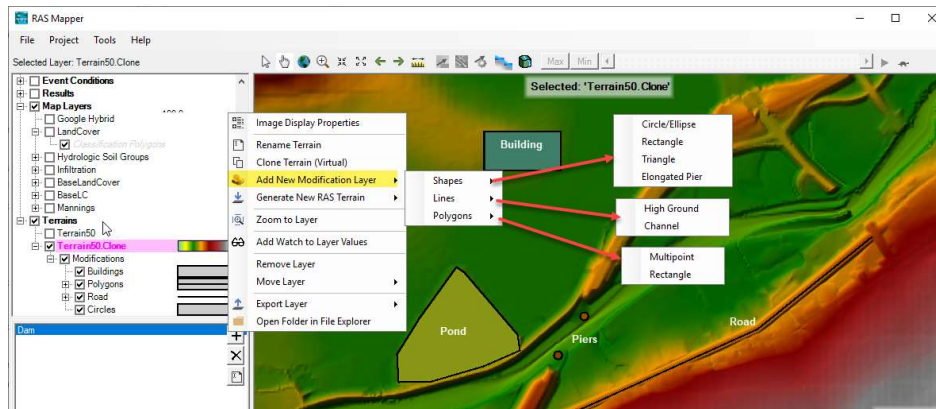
RAS Mapper

File Project Tools Help

Selected Layer: Terrain50.Clone

Max Min

Selected: 'Terrain50.Clone'

Event Conditions
Results
Map Layers
Google Hybrid
LandCover
Classification Polygons
Hydrologic Soil Groups
Infiltration
BaseLandCover
BaseLC
Mannings
Terrains
Terrain50
Terrain50.Clone
Modifications
Buildings
Polygons
Road
Circles

Dam

Image Display Properties
Rename Terrain
Clone Terrain (Virtual)
Add New Modification Layer
Generate New RAS Terrain
Zoom to Layer
Add Watch to Layer Values
Remove Layer
Move Layer
Export Layer
Open Folder in File Explorer

Shapes
Lines
Polygons

Circle/Ellipse
Rectangle
Triangle
Elongated Pier

High Ground
Channel

Multipoint
Rectangle

Building

Pond

Piers

Road